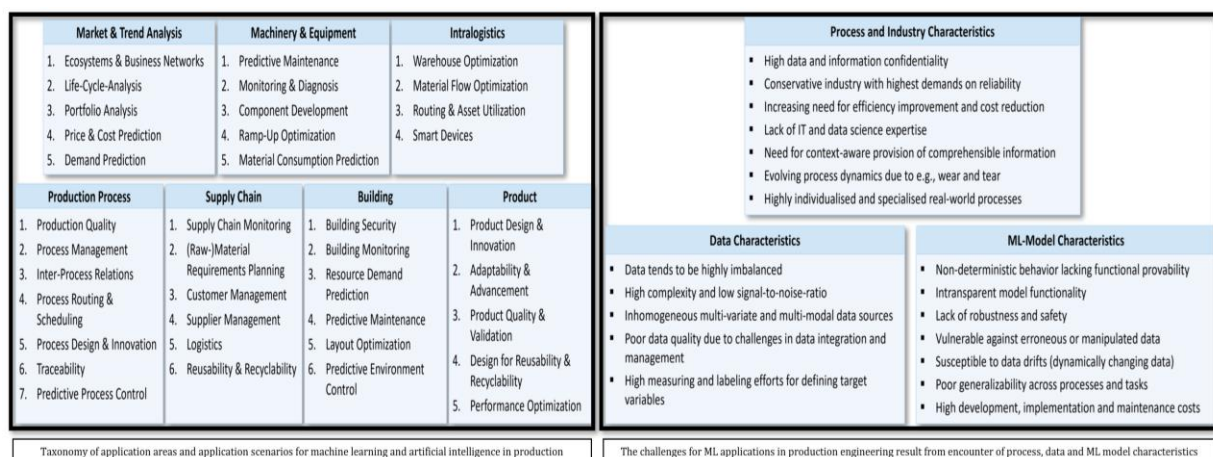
**Market & Trend Analysis**
1. Ecosystems & Business Networks
2. Life-Cycle-Analysis
3. Portfolio Analysis
4. Price & Cost Prediction
5. Demand Prediction

**Machinery & Equipment**
1. Predictive Maintenance
2. Monitoring & Diagnosis
3. Component Development
4. Ramp-Up Optimization
5. Material Consumption Prediction

**Intralogistics**
1. Warehouse Optimization
2. Material Flow Optimization
3. Routing & Asset Utilization
4. Smart Devices

**Production Process**
1. Production Quality
2. Process Management
3. Inter-Process Relations
4. Process Routing & Scheduling
5. Process Design & Innovation
6. Traceability
7. Predictive Process Control

**Supply Chain**
1. Supply Chain Monitoring
2. (Raw-)Material Requirements Planning
3. Customer Management
4. Supplier Management
5. Logistics
6. Reusability & Recyclability

**Building**
1. Building Security
2. Building Monitoring
3. Resource Demand Prediction
4. Predictive Maintenance
5. Layout Optimization
6. Predictive Environment Control

**Product**
1. Product Design & Innovation
2. Adaptability & Advancement
3. Product Quality & Validation
4. Design for Reusability & Recyclability
5. Performance Optimization

Taxonomy of application areas and application scenarios for machine learning and artificial intelligence in production

**Process and Industry Characteristics**
- High data and information confidentiality
- Conservative industry with highest demands on reliability
- Increasing need for efficiency improvement and cost reduction
- Lack of IT and data science expertise
- Need for context-aware provision of comprehensible information
- Evolving process dynamics due to e.g., wear and tear
- Highly individualised and specialised real-world processes

**Data Characteristics**
- Data tends to be highly imbalanced
- High complexity and low signal-to-noise-ratio
- Inhomogeneous multi-variate and multi-modal data sources
- Poor data quality due to challenges in data integration and management
- High measuring and labeling efforts for defining target variables

**ML-Model Characteristics**
- Non-deterministic behavior lacking functional provability
- Intransparent model functionality
- Lack of robustness and safety
- Vulnerable against erroneous or manipulated data
- Susceptible to data drifts (dynamically changing data)
- Poor generalizability across processes and tasks
- High development, implementation and maintenance costs

The challenges for ML applications in production engineering result from encounter of process, data and ML model characteristics